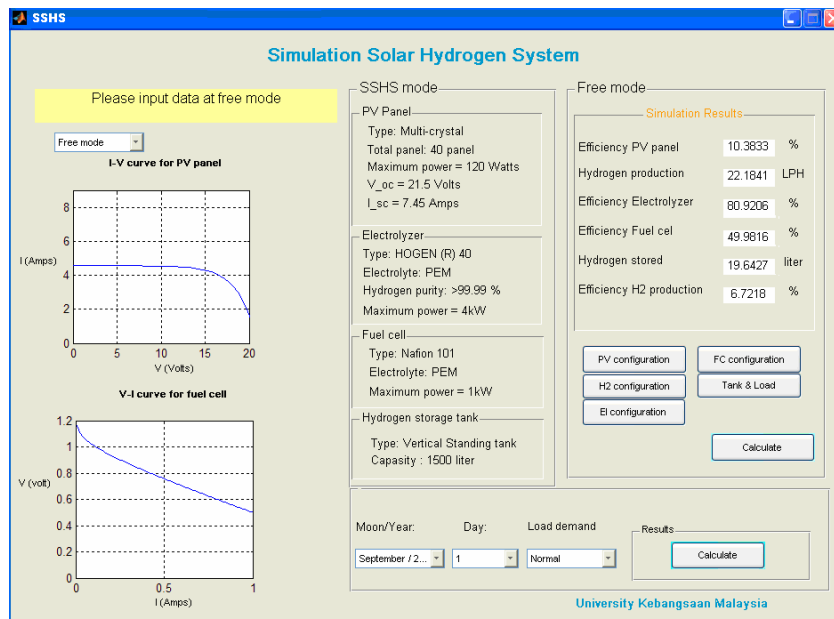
SSHS

Simulation Solar Hydrogen System

Please input data at free mode

Free mode

I-V curve for PV panel

I (Amps)

8
6
4
2
0

0 5 10 15 20

V (Volts)

V-I curve for fuel cell

V (volt)

1.2
1
0.8
0.6
0.4
0.2
0

0 0.5 1

I (Amps)

SSHS mode

PV Panel

Type: Multi-crystal
Total panel: 40 panel
Maximum power = 120 Watts
V_oc = 21.5 Volts
I_sc = 7.45 Amps

Electrolyzer

Type: HOGEN (R) 40
Electrolyte: PEM
Hydrogen purity: >99.99 %
Maximum power = 4kW

Fuel cell

Type: Nafion 101
Electrolyte: PEM
Maximum power = 1kW

Hydrogen storage tank

Type: Vertical Standing tank
Capasity : 1500 liter

Free mode

Simulation Results

| | | |
|---|---|---|
| Efficiency PV panel | 10.3833 | % |
| Hydrogen production | 22.1841 | LPH |
| Efficiency Electrolyzer | 80.9206 | % |
| Efficiency Fuel cel | 49.9816 | % |
| Hydrogen stored | 19.6427 | liter |
| Efficiency H2 production | 6.7218 | % |

PV configuration
FC configuration
H2 configuration
Tank & Load
El configuration
Calculate

Moon/Year:
Day:
Load demand
September / 2...
1
Normal

Results
Calculate

University Kebangsaan Malaysia